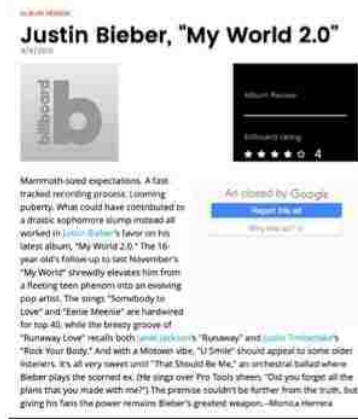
ALBUM REVIEW

Justin Bieber, "My World 2.0"

3/4/2010

billboard

Album Review

Billboard rating

★★★★☆ 4

Mammoth-sized expectations. A fast-tracked recording process. Looming puberty. What could have contributed to a drastic sophomore slump instead all worked in Justin Bieber's favor on his latest album, "My World 2.0." The 16-year-old's follow-up to last November's "My World" shrewdly elevates him from a fleeting teen phenom into an evolving pop artist. The songs "Somebody to Love" and "Eenie Meenie" are hardwired for top 40, while the breezy groove of "Runaway Love" recalls both Janet Jackson's "Runaway" and Justin Timberlake's "Rock Your Body." And with a Motown vibe, "U Smile" should appeal to some older listeners. It's all very sweet until "That Should Be Me," an orchestral ballad where Bieber plays the scorned ex. (He sings over Pro Tools sheen: "Did you forget all the plans that you made with me?") The premise couldn't be further from the truth, but giving his fans the power remains Bieber's greatest weapon. --Monica Herrera

Ad closed by Google

Report this ad

Why this ad? ⓘ